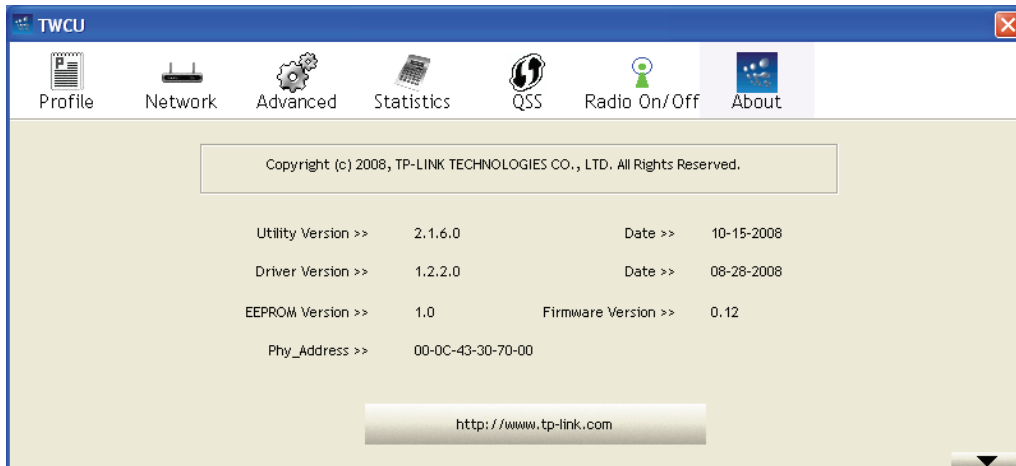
TWCU

Profile Network Advanced Statistics QSS Radio On/Off About

Copyright (c) 2008, TP-LINK TECHNOLOGIES CO., LTD. All Rights Reserved.

Utility Version >> 2.1.6.0 Date >> 10-15-2008

Driver Version >> 1.2.2.0 Date >> 08-28-2008

EEPROM Version >> 1.0 Firmware Version >> 0.12

Phy_Address >> 00-0C-43-30-70-00

http://www.tp-link.com